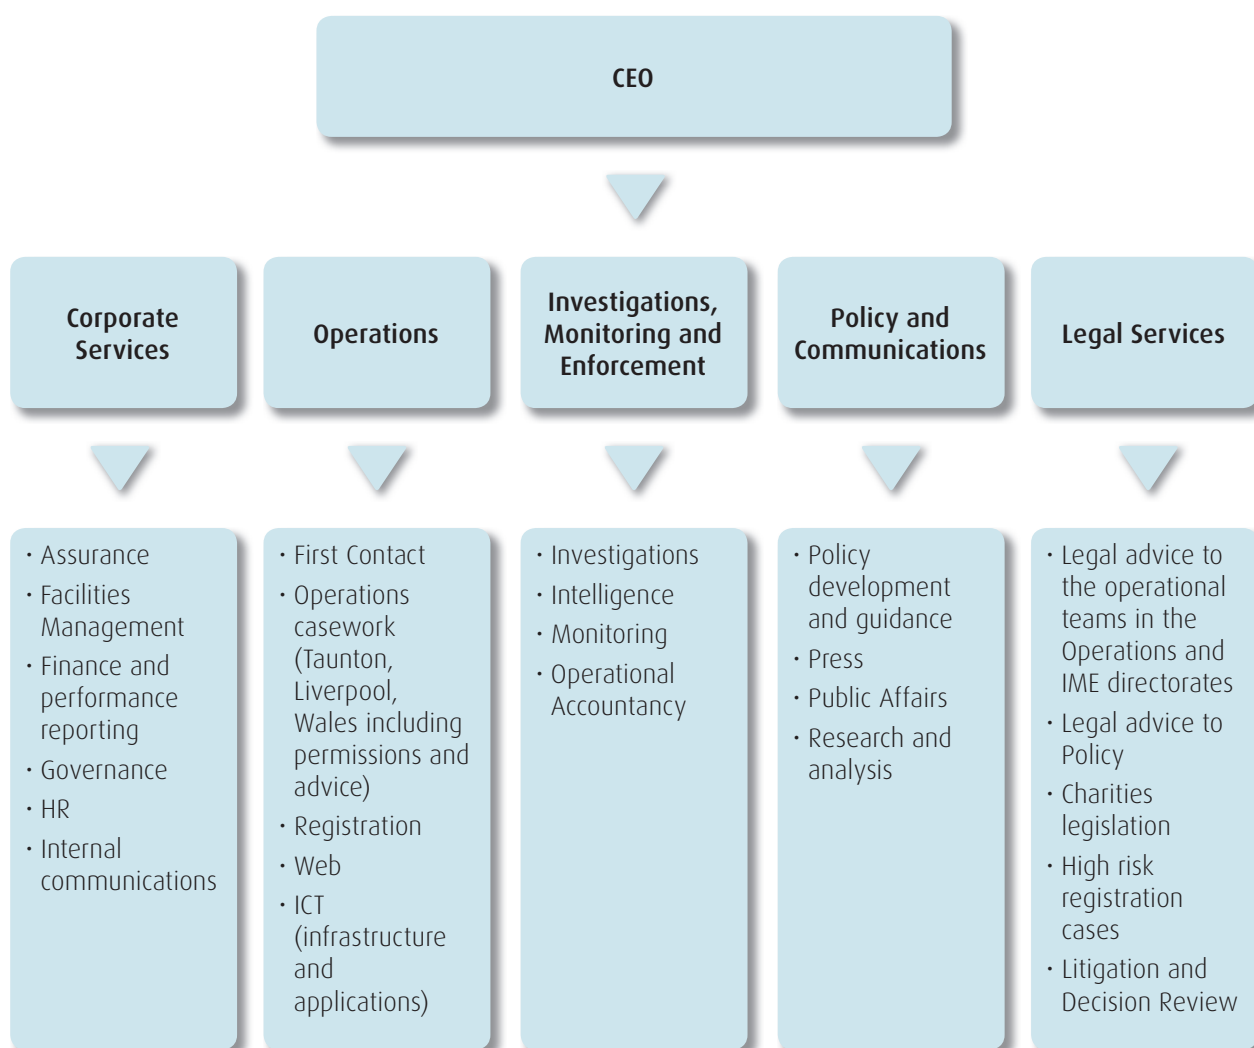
CEO

Corporate Services

Operations

Investigations, Monitoring and Enforcement

Policy and Communications

Legal Services

· Assurance
· Facilities Management
· Finance and performance reporting
· Governance
· HR
· Internal communications

· First Contact
· Operations casework (Taunton, Liverpool, Wales including permissions and advice)
· Registration
· Web
· ICT (infrastructure and applications)

· Investigations
· Intelligence
· Monitoring
· Operational Accountancy

· Policy development and guidance
· Press
· Public Affairs
· Research and analysis

· Legal advice to the operational teams in the Operations and IME directorates
· Legal advice to Policy
· Charities legislation
· High risk registration cases
· Litigation and Decision Review